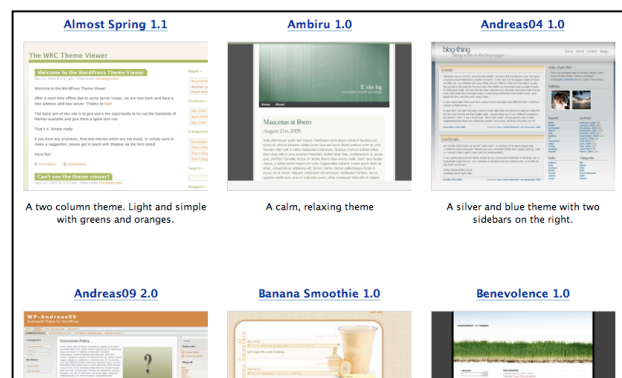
Almost Spring 1.1

The WRC Theme Viewer

Welcome to the WordPress Theme Viewer

A two column theme. Light and simple with greens and oranges.

Ambiru 1.0

Maecenas at libero

August 21st, 2005

A calm, relaxing theme

Andreas04 1.0

blog-thing

A silver and blue theme with two sidebars on the right.

Andreas09 2.0

WP-Andreas09

Banana Smoothie 1.0

Benevolence 1.0